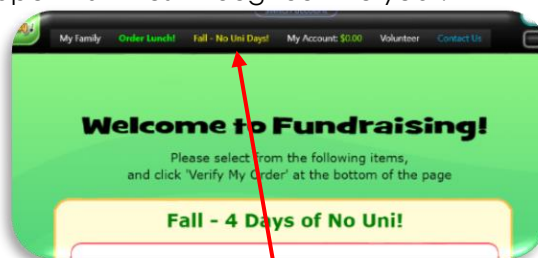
My Family Order Lunch! Fall - No Uni Days! My Account: $0.00 Volunteer Contact Us

Welcome to Fundraising!

Please select from the following items, and click 'Verify My Order' at the bottom of the page

Fall - 4 Days of No Uni!